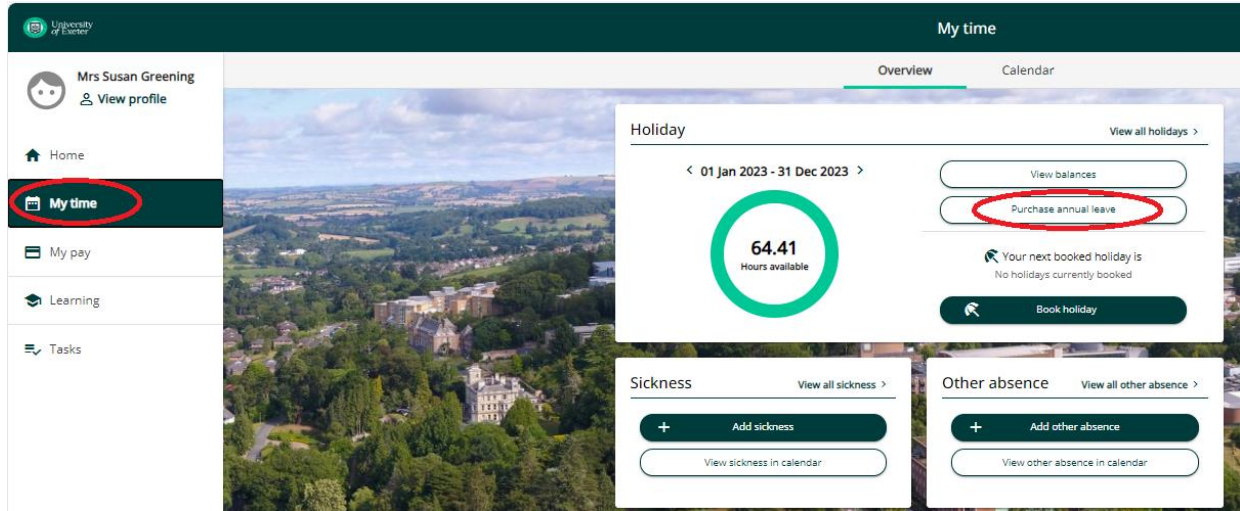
University of Exeter

My time

Mrs Susan Greening
View profile

Home
My time
My pay
Learning
Tasks

Overview
Calendar

Holiday
View all holidays >

< 01 Jan 2023 - 31 Dec 2023 >

64.41
Hours available

View balances
Purchase annual leave

Your next booked holiday is
No holidays currently booked

Book holiday

Sickness
View all sickness >

+ Add sickness
View sickness in calendar

Other absence
View all other absence >

+ Add other absence
View other absence in calendar